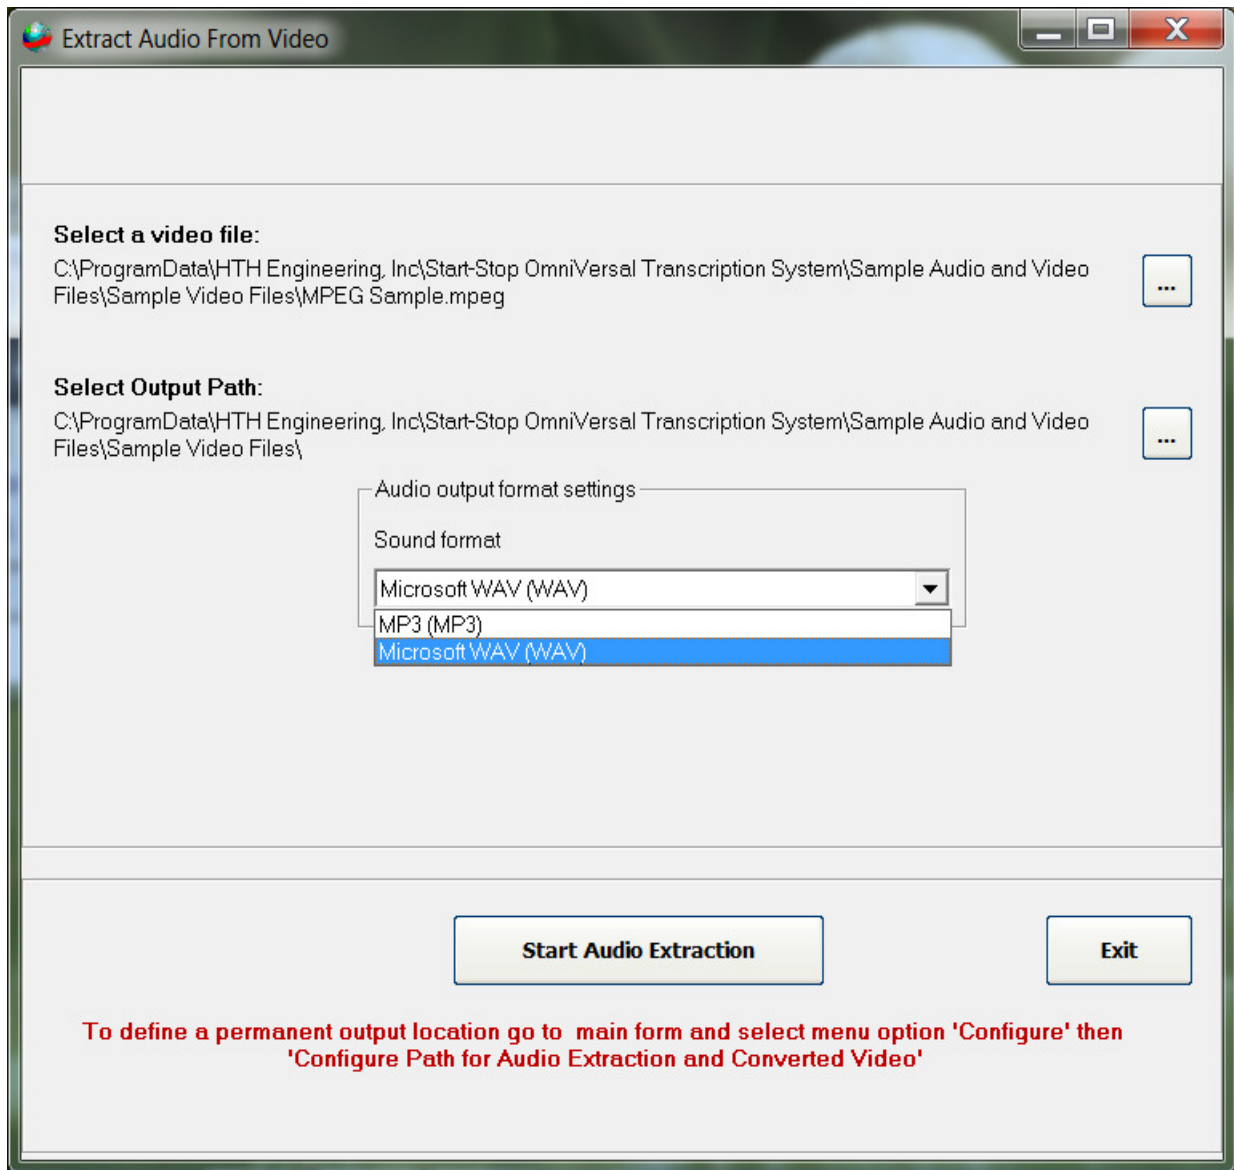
Extract Audio From Video

Select a video file:

C:\ProgramData\HTH Engineering, Inc\Start-Stop OmniVersal Transcription System\Sample Audio and Video Files\Sample Video Files\MPEG Sample.mpeg

...

Select Output Path:

C:\ProgramData\HTH Engineering, Inc\Start-Stop OmniVersal Transcription System\Sample Audio and Video Files\Sample Video Files\

...

Audio output format settings

Sound format

Microsoft WAV (WAV)

MP3 (MP3)

Microsoft WAV (WAV)

Start Audio Extraction

Exit

To define a permanent output location go to main form and select menu option 'Configure' then 'Configure Path for Audio Extraction and Converted Video'